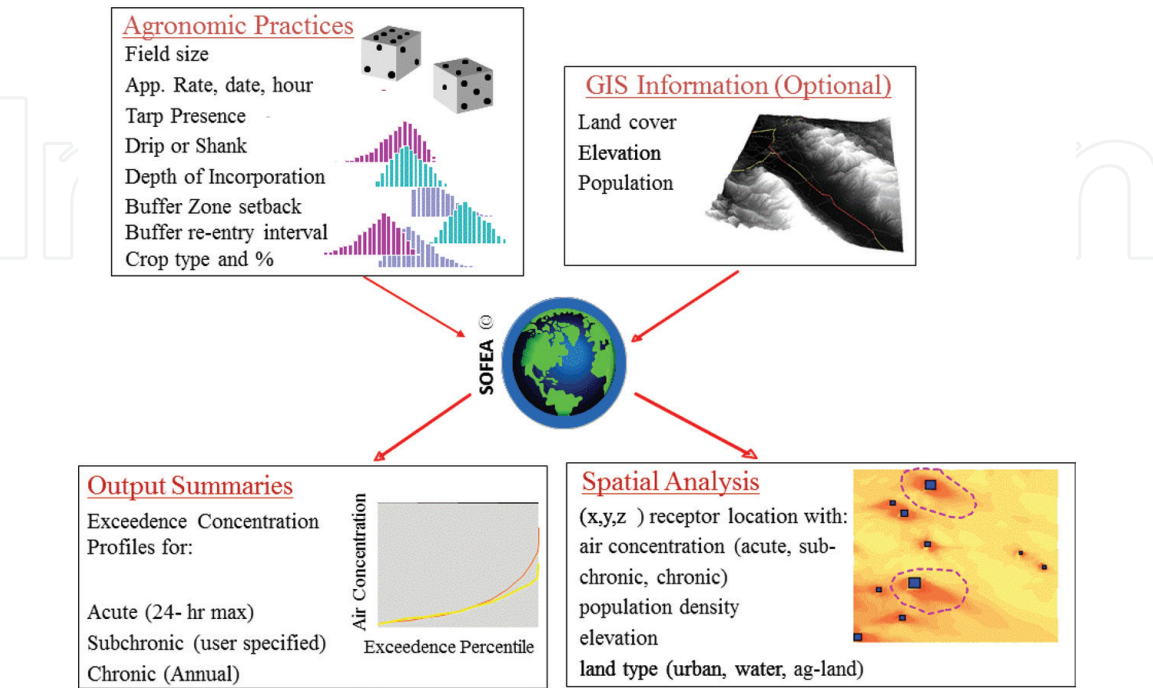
Agronomic Practices
Field size
App. Rate, date, hour
Tarp Presence
Drip or Shank
Depth of Incorporation
Buffer Zone setback
Buffer re-entry interval
Crop type and %

GIS Information (Optional)
Land cover
Elevation
Population

SOFEA ©

Output Summaries
Exceedence Concentration Profiles for:

Acute (24- hr max)
Subchronic (user specified)
Chronic (Annual)

Air Concentration
Exceedence Percentile

Spatial Analysis
(x,y,z ) receptor location with:
air concentration (acute, subchronic, chronic)
population density
elevation
land type (urban, water, ag-land)